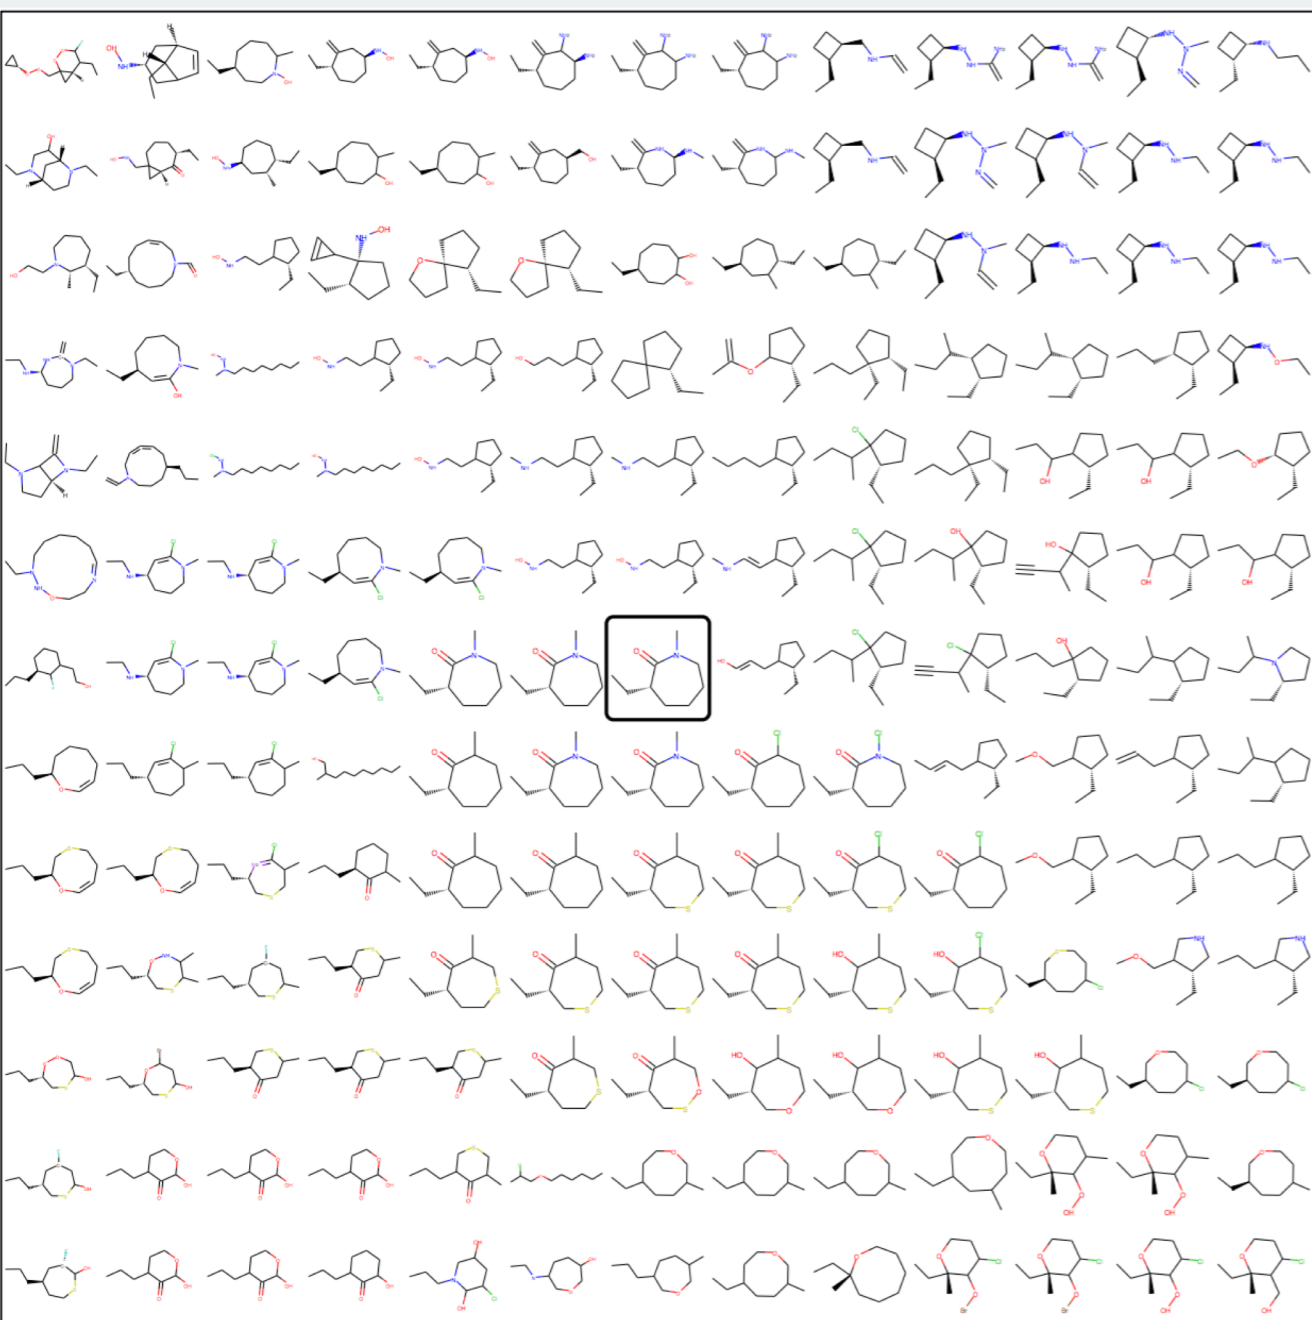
O O NH OH N OH NH OH NH NH NH NH NH NH NH NH NH NH NH NH NH NH N NH

OH N N OH NH OH OH OH NH OH NH NH NH NH NH N NH N NH NH NH NH NH

HO N N O HO NH NH OH O O OH OH NH N NH NH NH NH NH NH

N N N OH HO NH HO NH HO O NH O

N N HO NH HO NH HO NH NH NH NH Cl OH OH O

N N NH O N NH Cl N NH Cl N N Cl Cl HO NH HO NH NH Cl OH HO OH OH

F OH NH Cl N NH Cl N N Cl O N O N O N HO Cl Cl OH N

O Cl Cl O O O N O N O Cl O N Cl O

S O S O S Cl O O O O O S O S O Cl O Cl O O

S O NH O S F S O S O S O S O S O S HO S HO Cl S S Cl O NH NH

O S OH Br O S OH S O S O S O O S O O HO O HO O HO S HO S O Cl O Cl

F S OH O O OH O O OH O O OH S O F O O O O O O O OH O O OH O

F S OH O O OH O O OH OH N OH OH Cl N O O O O Cl O Br O Cl O Br O Cl O OH O OH